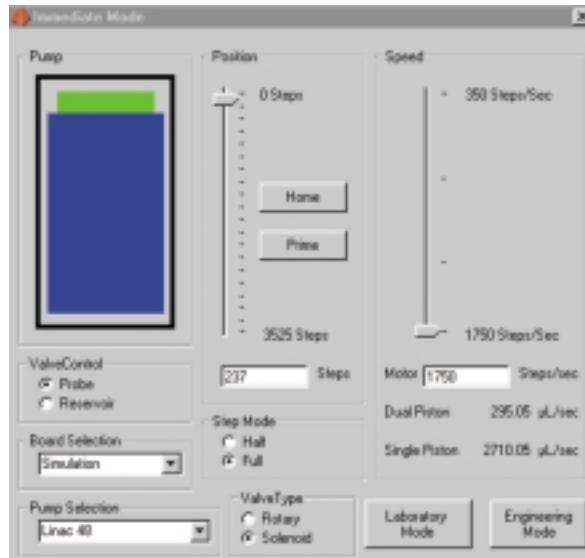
Immediate Mode

×

Pump

Position

0 Steps

Home

Prime

3525 Steps

237

Steps

Speed

350 Steps/Sec

1750 Steps/Sec

Motor 1750

Steps/sec

Dual Piston 295.05 µL/sec

Single Piston 2710.05 µL/sec

ValveControl

Probe

Reservoir

Board Selection

Simulation

Step Mode

Half

Full

Pump Selection

Linac 40

ValveType

Rotary

Solenoid

Laboratory Mode

Engineering Mode